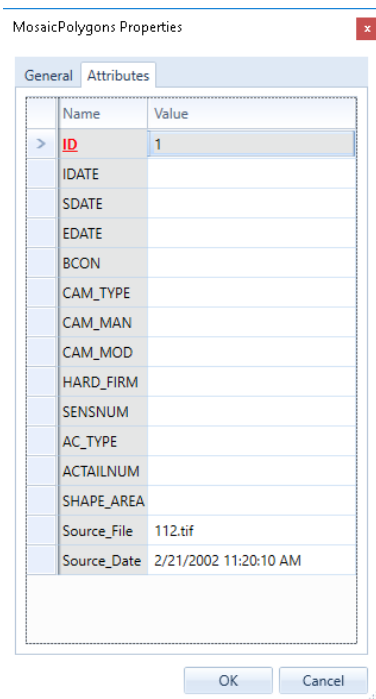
MosaicPolygons Properties

x

General | Attributes

| | Name | Value |
|---|---|---|
| > | ID | 1 |
| | IDATE | |
| | SDATE | |
| | EDATE | |
| | BCON | |
| | CAM_TYPE | |
| | CAM_MAN | |
| | CAM_MOD | |
| | HARD_FIRM | |
| | SENSNUM | |
| | AC_TYPE | |
| | ACTAILNUM | |
| | SHAPE_AREA | |
| | Source_File | 112.tif |
| | Source_Date | 2/21/2002 11:20:10 AM |

OK | Cancel